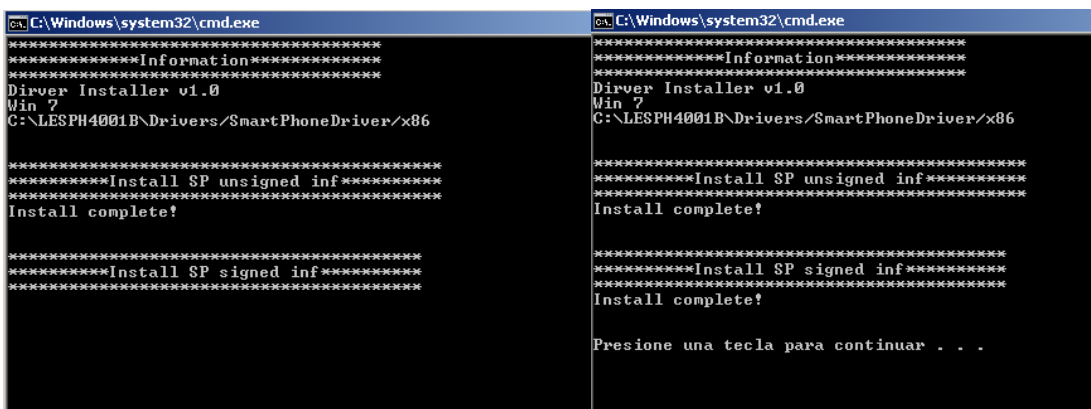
C:\Windows\system32\cmd.exe

************************************
*************Information*************
************************************
Dirver Installer v1.0
Win 7
C:\LESPH4001B\Drivers/SmartPhoneDriver/x86

******************************************
**********Install SP unsigned inf**********
******************************************
Install complete!

****************************************
**********Install SP signed inf**********
****************************************

C:\Windows\system32\cmd.exe

************************************
*************Information*************
************************************
Dirver Installer v1.0
Win 7
C:\LESPH4001B\Drivers/SmartPhoneDriver/x86

******************************************
**********Install SP unsigned inf**********
******************************************
Install complete!

****************************************
**********Install SP signed inf**********
****************************************
Install complete!

Presione una tecla para continuar . . .